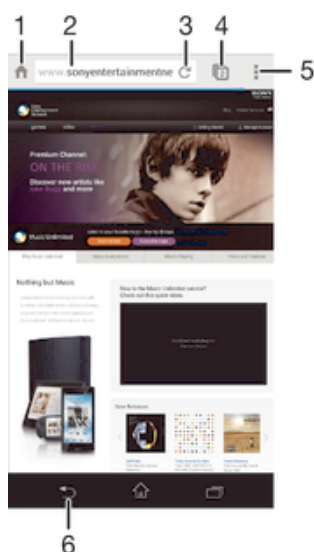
1 2 3 4 5

www.sonyentertainmentne

Premium Channel
ON THE RISE
Discover new artists like

Music Unlimited

Nothing but Music

New to the Music Unlimited service?
Check out this quick video.

New Releases

6